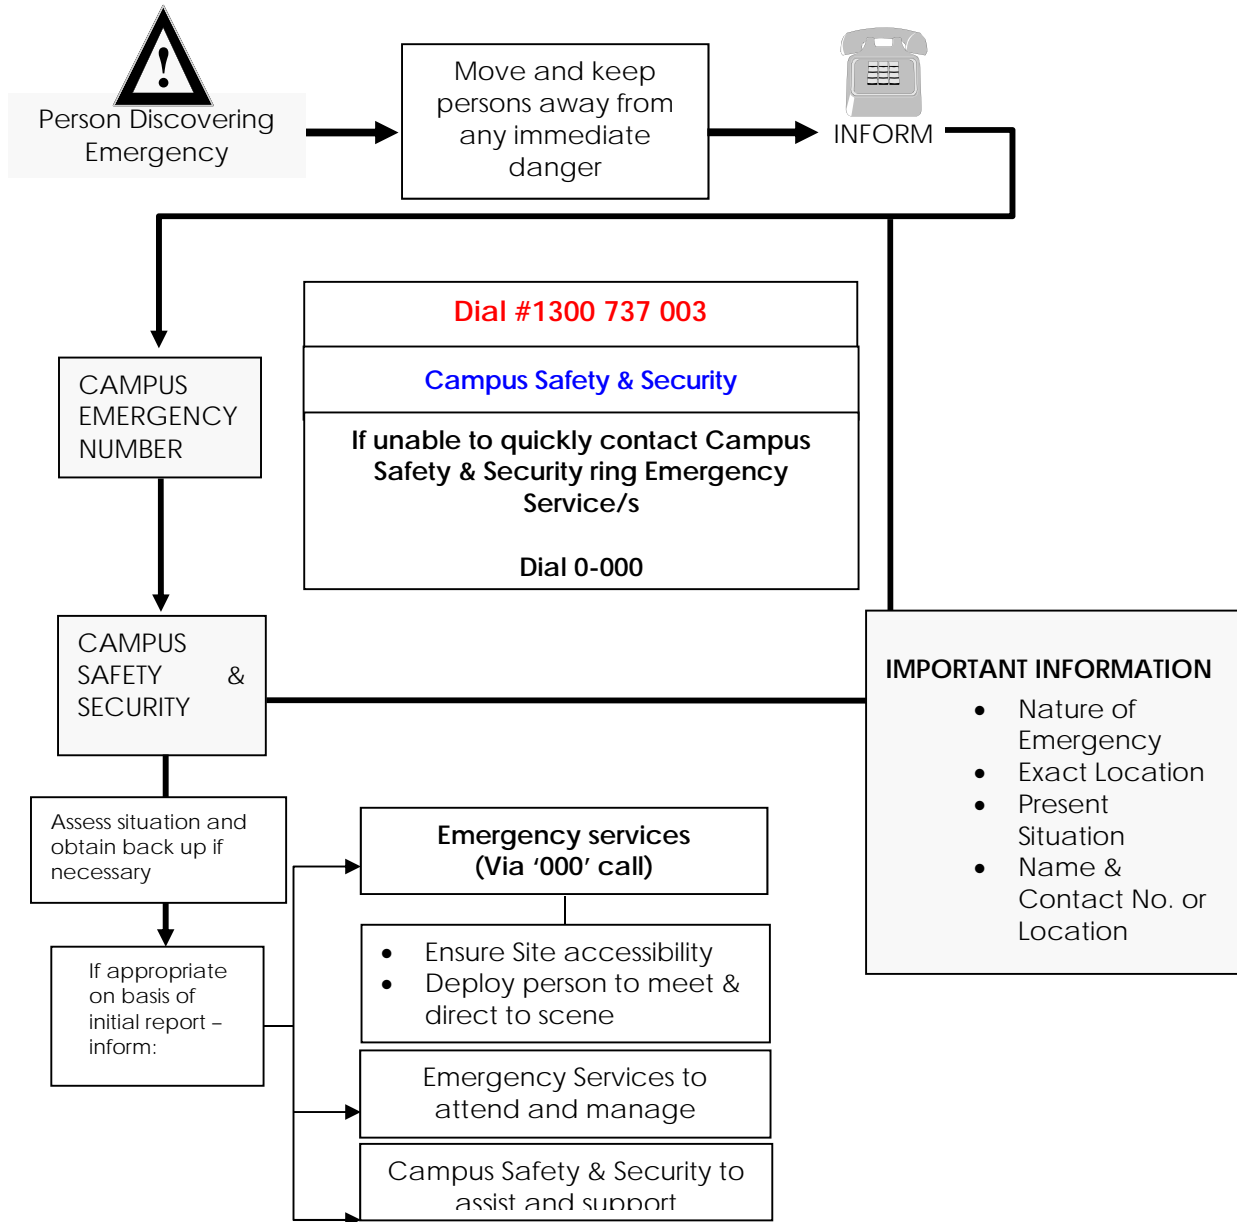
Person Discovering Emergency

Move and keep persons away from any immediate danger

INFORM

Dial #1300 737 003

Campus Safety & Security

If unable to quickly contact Campus Safety & Security ring Emergency Service/s

Dial 0-000

CAMPUS EMERGENCY NUMBER

CAMPUS SAFETY & SECURITY

IMPORTANT INFORMATION

- Nature of Emergency
- Exact Location
- Present Situation
- Name & Contact No. or Location

Assess situation and obtain back up if necessary

If appropriate on basis of initial report – inform:

Emergency services (Via '000' call)

- Ensure Site accessibility
- Deploy person to meet & direct to scene

Emergency Services to attend and manage

Campus Safety & Security to assist and support